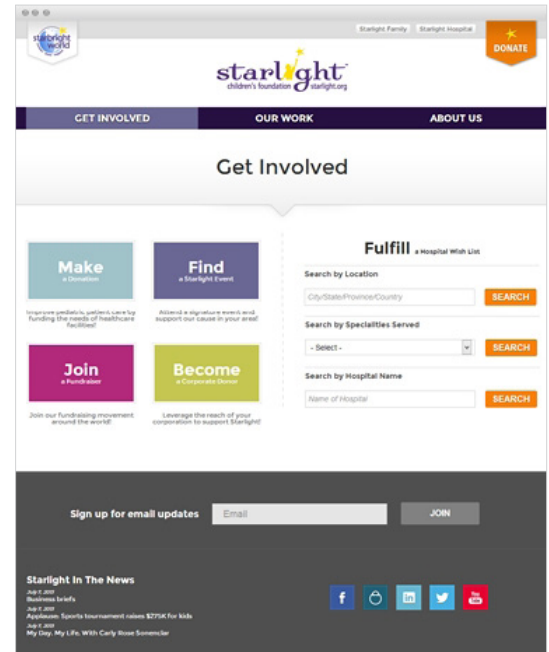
starlight world

Starlight Family Starlight Hospital

DONATE

starlight children's foundation starlight.org

GET INVOLVED OUR WORK ABOUT US

Get Involved

Make a Donation

Improve pediatric patient care by funding the needs of healthcare facilities!

Find a Starlight Event

Attend a signature event and support our cause in your area!

Join a Fundraiser

Join our fundraising movement around the world!

Become a Corporate Donor

Leverage the reach of your corporation to support Starlight!

Fulfill a Hospital Wish List

Search by Location

City/State/Province/Country

SEARCH

Search by Specialities Served

- Select -

SEARCH

Search by Hospital Name

Name of Hospital

SEARCH

Sign up for email updates

Email

JOIN

Starlight In The News

July 7, 2013
Business briefs

July 9, 2013
Applause: Sports tournament raises $275K for kids

July 9, 2013
My Day, My Life, With Carly Rose Sonenclar